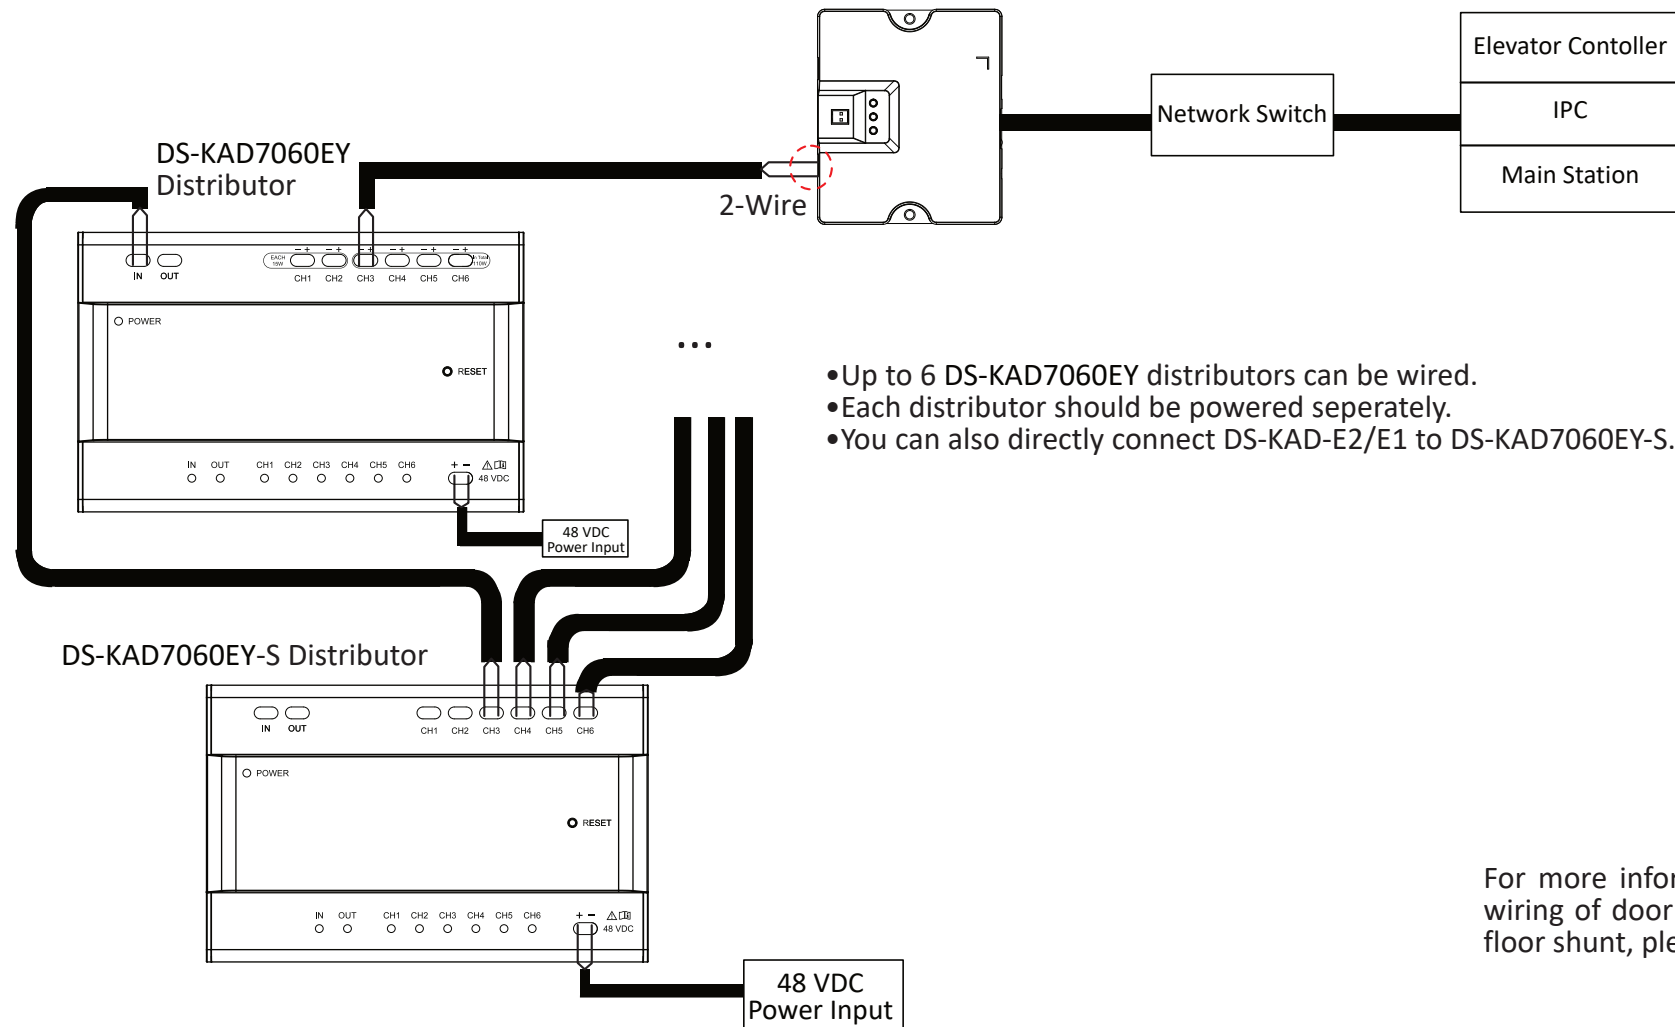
Elevator Contoller

IPC

Main Station

Network Switch

2-Wire

DS-KAD7060EY Distributor

IN OUT

EACH 15W

CH1 CH2 CH3 CH4 CH5 CH6

Total 110W

POWER

RESET

IN OUT CH1 CH2 CH3 CH4 CH5 CH6

+ −

48 VDC

48 VDC Power Input

...

•Up to 6 DS-KAD7060EY distributors can be wired.
•Each distributor should be powered seperately.
•You can also directly connect DS-KAD-E2/E1 to DS-KAD7060EY-S.

DS-KAD7060EY-S Distributor

IN OUT

CH1 CH2 CH3 CH4 CH5 CH6

POWER

RESET

IN OUT CH1 CH2 CH3 CH4 CH5 CH6

+ −

48 VDC

48 VDC Power Input

For more infor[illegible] wiring of door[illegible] floor shunt, ple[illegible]